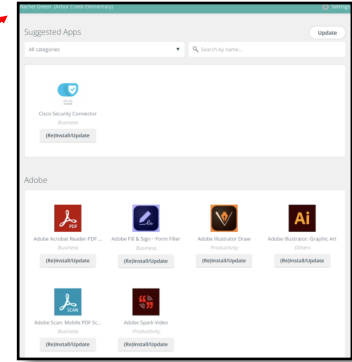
Suggested Apps

Update

All categories

Search by name...

Cisco Security Connector

Business

(Re)Install/Update

Adobe

PDF

Adobe Acrobat Reader PDF ...

Business

(Re)Install/Update

Adobe Fill & Sign – Form Filler

Business

(Re)Install/Update

Adobe Illustrator Draw

Productivity

(Re)Install/Update

Ai

Adobe Illustrator: Graphic Art

Others

(Re)Install/Update

SCAN

Adobe Scan: Mobile PDF Sc...

Business

(Re)Install/Update

Adobe Spark Video

Productivity

(Re)Install/Update